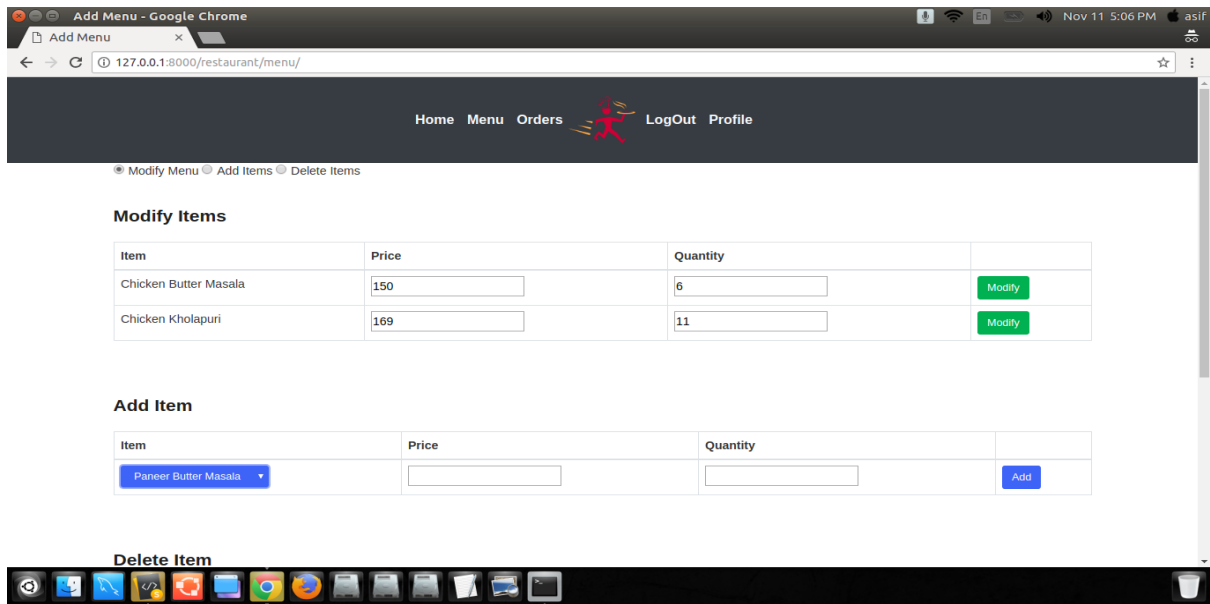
Add Menu - Google Chrome

En Nov 11 5:06 PM asif

Add Menu ×

127.0.0.1:8000/restaurant/menu/

Home Menu Orders LogOut Profile

Modify Menu Add Items Delete Items

Modify Items

| Item | Price | Quantity | |
|---|---|---|---|
| Chicken Butter Masala | 150 | 6 | Modify |
| Chicken Kholapuri | 169 | 11 | Modify |

Add Item

| Item | Price | Quantity | |
|---|---|---|---|
| Paneer Butter Masala | | | Add |

Delete Item